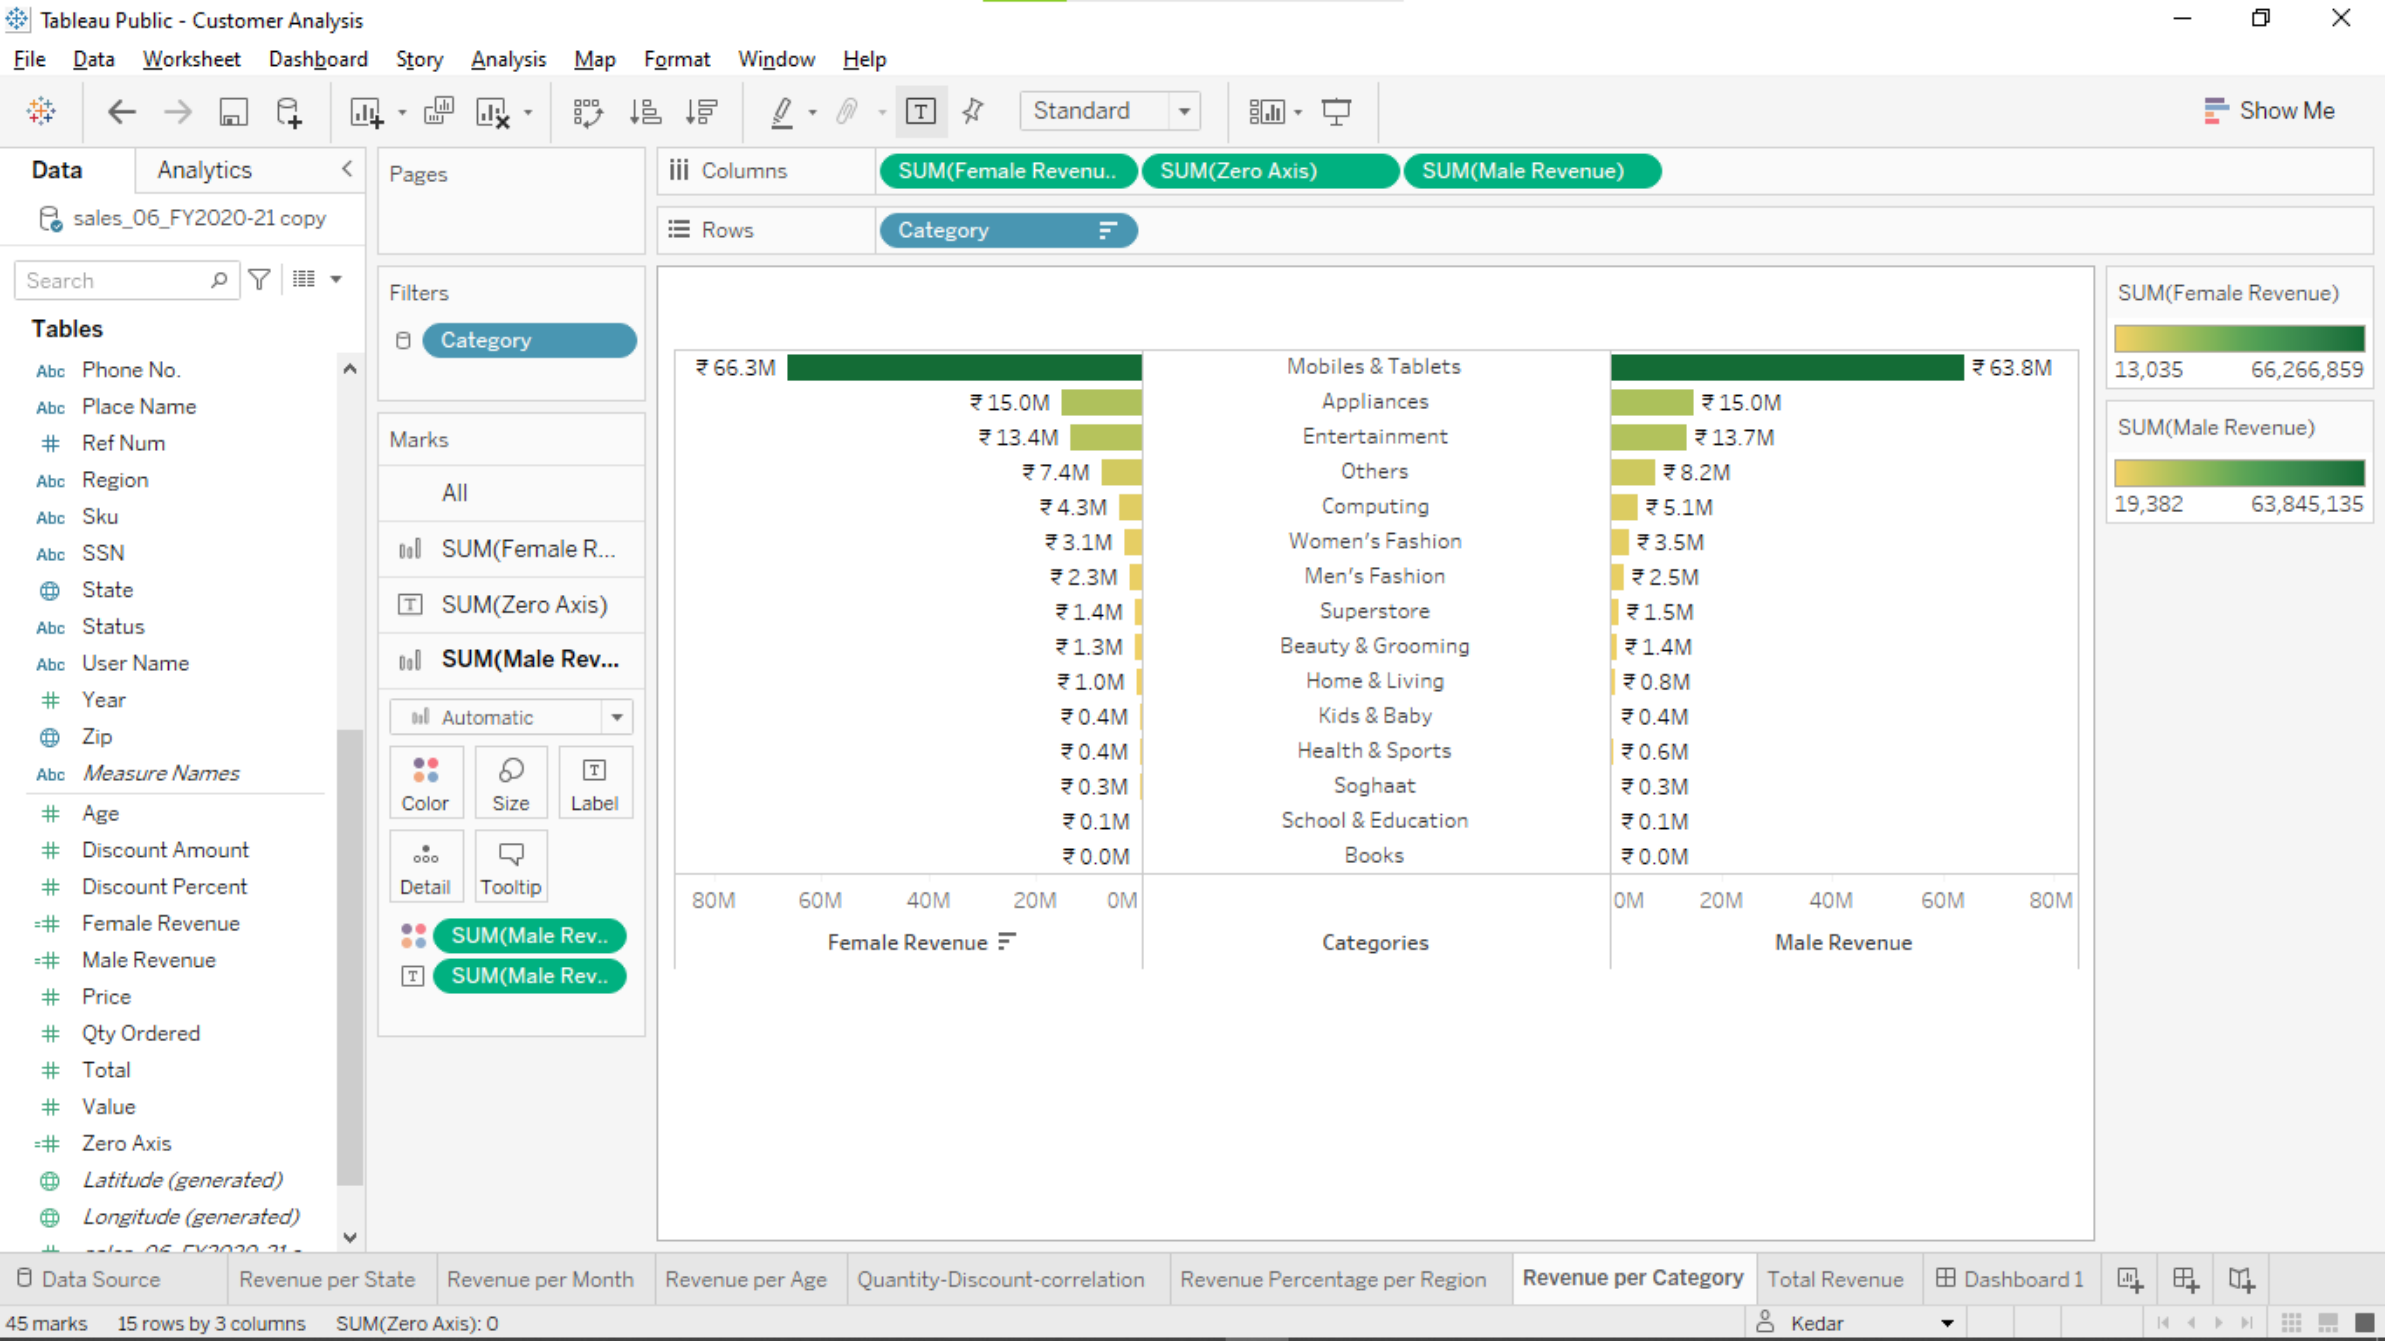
Tableau Public - Customer Analysis

File Data Worksheet Dashboard Story Analysis Map Format Window Help

Standard

Show Me

Data Analytics

sales_06_FY2020-21 copy

Search

Tables

Abc Phone No.
Abc Place Name
# Ref Num
Abc Region
Abc Sku
Abc SSN
State
Abc Status
Abc User Name
# Year
Zip
Abc Measure Names
# Age
# Discount Amount
# Discount Percent
# Female Revenue
# Male Revenue
# Price
# Qty Ordered
# Total
# Value
# Zero Axis
Latitude (generated)
Longitude (generated)
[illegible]

Pages

Columns SUM(Female Revenu.. SUM(Zero Axis) SUM(Male Revenue)

Rows Category

Filters

Category

Marks

All
SUM(Female R...
SUM(Zero Axis)
SUM(Male Rev...

Automatic

Color Size Label
Detail Tooltip

SUM(Male Rev..
SUM(Male Rev..

| Female Revenue | Categories | Male Revenue |
|---|---|---|
| ₹ 66.3M | Mobiles & Tablets | ₹ 63.8M |
| ₹ 15.0M | Appliances | ₹ 15.0M |
| ₹ 13.4M | Entertainment | ₹ 13.7M |
| ₹ 7.4M | Others | ₹ 8.2M |
| ₹ 4.3M | Computing | ₹ 5.1M |
| ₹ 3.1M | Women's Fashion | ₹ 3.5M |
| ₹ 2.3M | Men's Fashion | ₹ 2.5M |
| ₹ 1.4M | Superstore | ₹ 1.5M |
| ₹ 1.3M | Beauty & Grooming | ₹ 1.4M |
| ₹ 1.0M | Home & Living | ₹ 0.8M |
| ₹ 0.4M | Kids & Baby | ₹ 0.4M |
| ₹ 0.4M | Health & Sports | ₹ 0.6M |
| ₹ 0.3M | Soghaat | ₹ 0.3M |
| ₹ 0.1M | School & Education | ₹ 0.1M |
| ₹ 0.0M | Books | ₹ 0.0M |

80M 60M 40M 20M 0M
0M 20M 40M 60M 80M

SUM(Female Revenue)
13,035 66,266,859

SUM(Male Revenue)
19,382 63,845,135

Data Source Revenue per State Revenue per Month Revenue per Age Quantity-Discount-correlation Revenue Percentage per Region Revenue per Category Total Revenue Dashboard 1

45 marks 15 rows by 3 columns SUM(Zero Axis): 0 Kedar